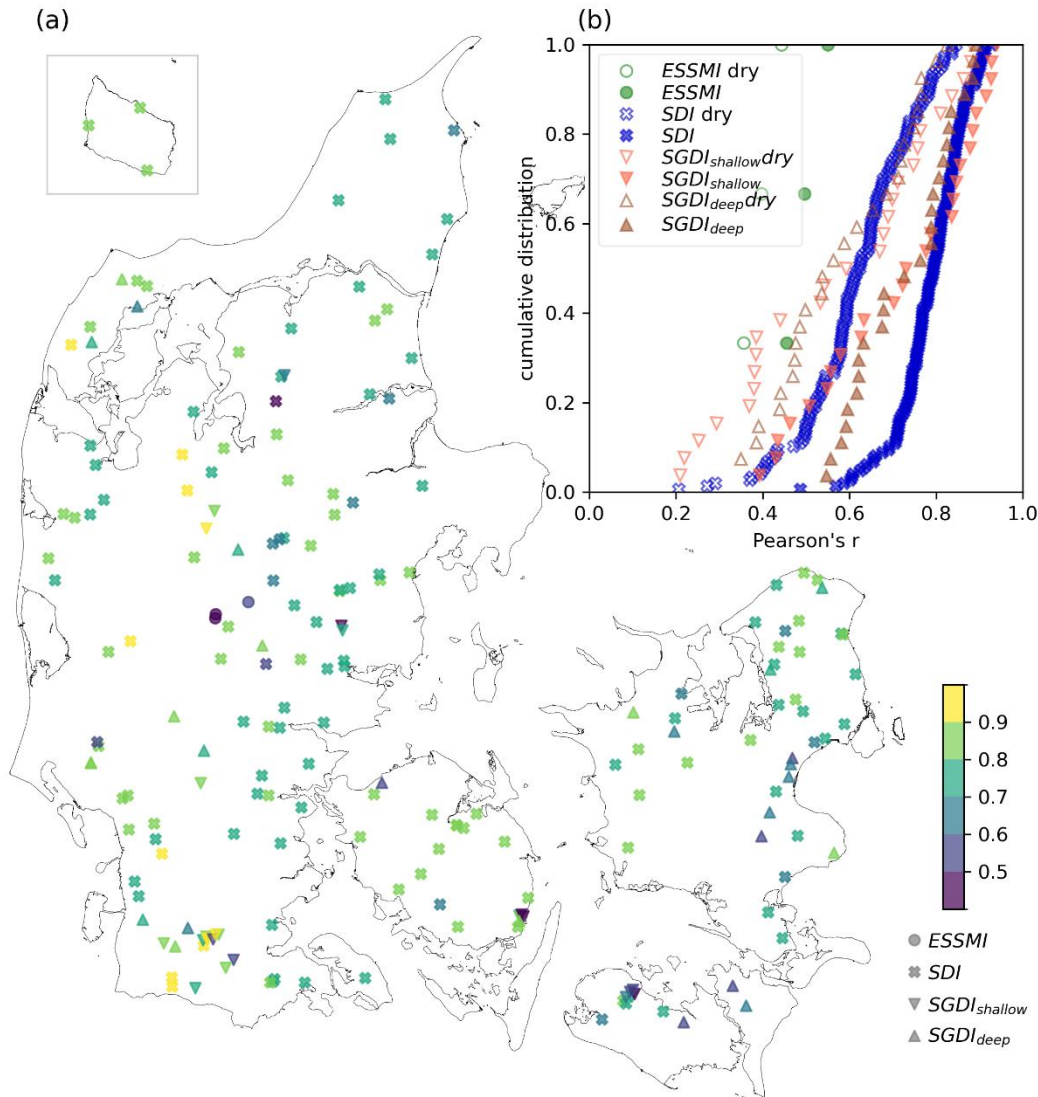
(a)

(b)

cumulative distribution

1.0
0.8
0.6
0.4
0.2
0.0

0.0 0.2 0.4 0.6 0.8 1.0

Pearson's r

*ESSMI* dry
*ESSMI*
*SDI* dry
*SDI*
$SGDI_{shallow}$dry
$SGDI_{shallow}$
$SGDI_{deep}$dry
$SGDI_{deep}$

0.9
0.8
0.7
0.6
0.5

*ESSMI*
*SDI*
$SGDI_{shallow}$
$SGDI_{deep}$